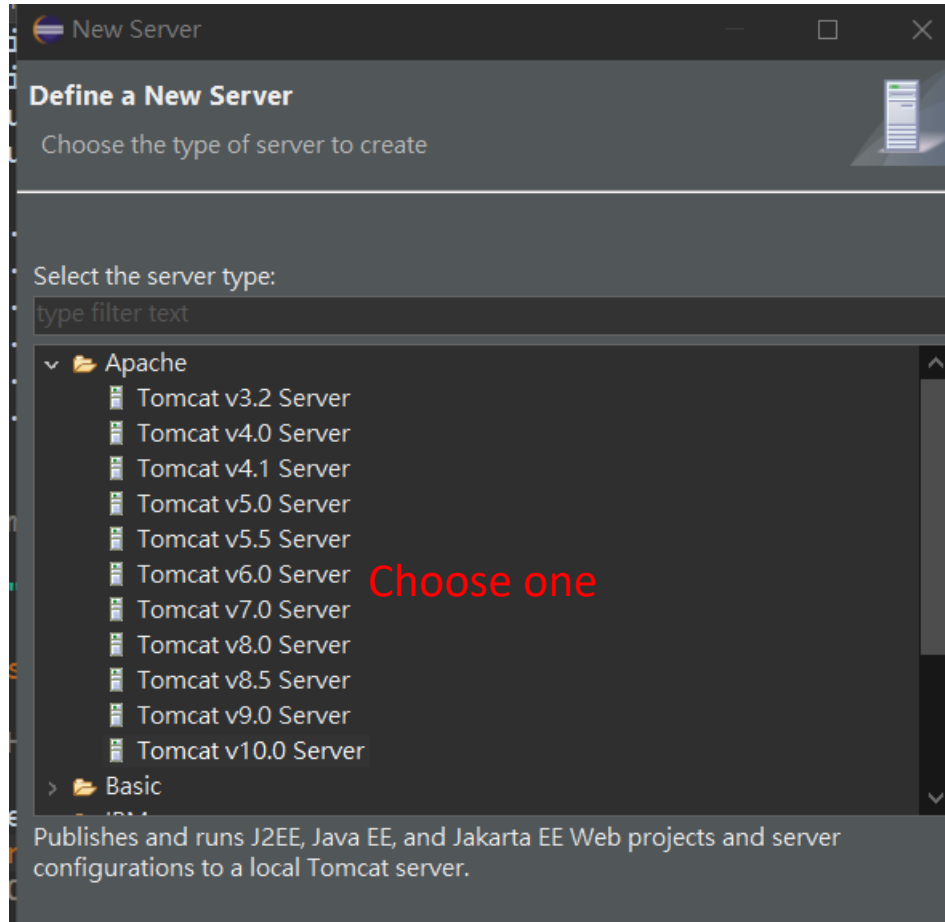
New Server

Define a New Server

Choose the type of server to create

Select the server type:

type filter text

Apache
Tomcat v3.2 Server
Tomcat v4.0 Server
Tomcat v4.1 Server
Tomcat v5.0 Server
Tomcat v5.5 Server
Tomcat v6.0 Server
Tomcat v7.0 Server
Tomcat v8.0 Server
Tomcat v8.5 Server
Tomcat v9.0 Server
Tomcat v10.0 Server
Basic
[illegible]

Choose one

Publishes and runs J2EE, Java EE, and Jakarta EE Web projects and server configurations to a local Tomcat server.